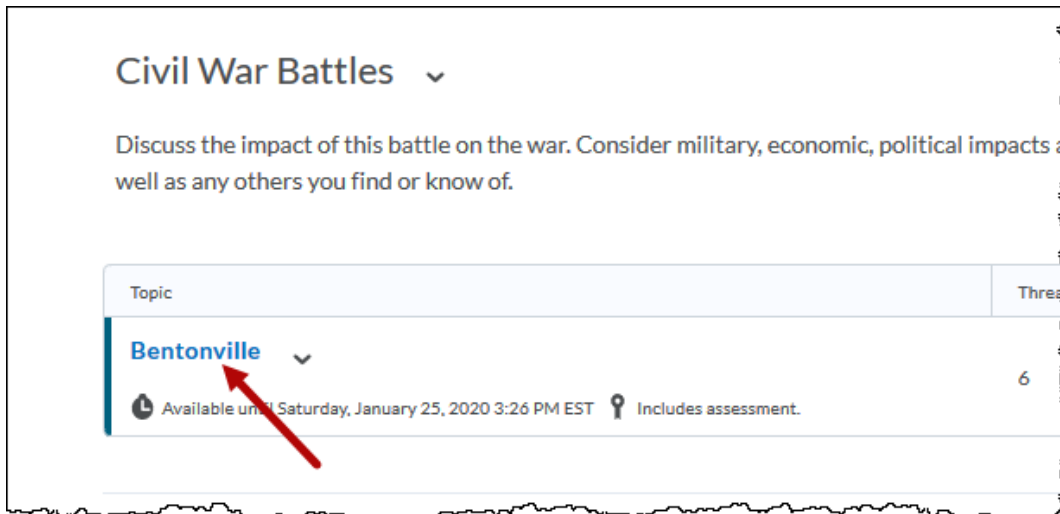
Civil War Battles

Discuss the impact of this battle on the war. Consider military, economic, political impacts a well as any others you find or know of.

| Topic | Threa |
|---|---|
| Bentonville<br>Available until Saturday, January 25, 2020 3:26 PM EST Includes assessment. | 6 |